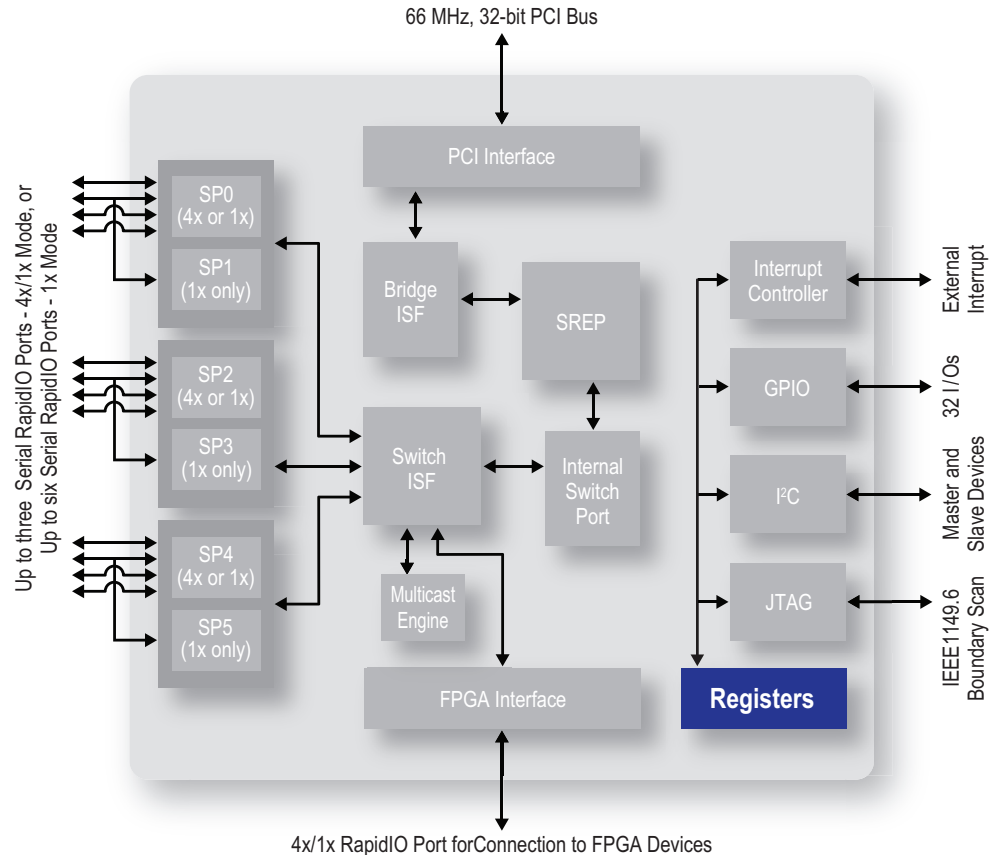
66 MHz, 32-bit PCI Bus

Up to three Serial RapidIO Ports - 4x/1x Mode, or Up to six Serial RapidIO Ports - 1x Mode

PCI Interface

SP0 (4x or 1x)

SP1 (1x only)

SP2 (4x or 1x)

SP3 (1x only)

SP4 (4x or 1x)

SP5 (1x only)

Bridge ISF

SREP

Switch ISF

Internal Switch Port

Multicast Engine

FPGA Interface

Interrupt Controller

GPIO

I$^2$C

JTAG

Registers

External Interrupt

32 I/Os

Master and Slave Devices

IEEE1149.6 Boundary Scan

4x/1x RapidIO Port forConnection to FPGA Devices